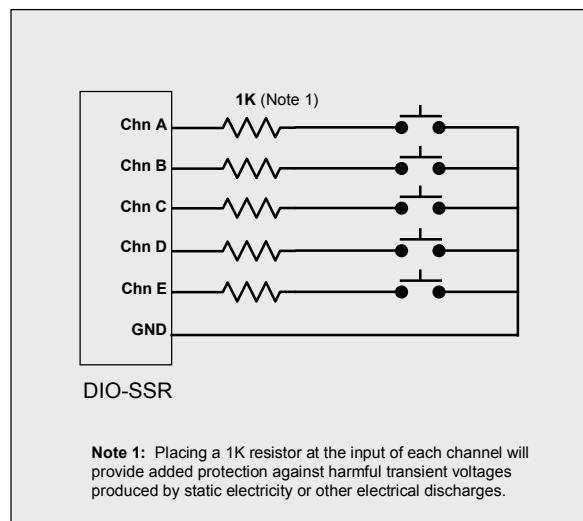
1K (Note 1)

Chn A

Chn B

Chn C

Chn D

Chn E

GND

DIO-SSR

Note 1: Placing a 1K resistor at the input of each channel will provide added protection against harmful transient voltages produced by static electricity or other electrical discharges.